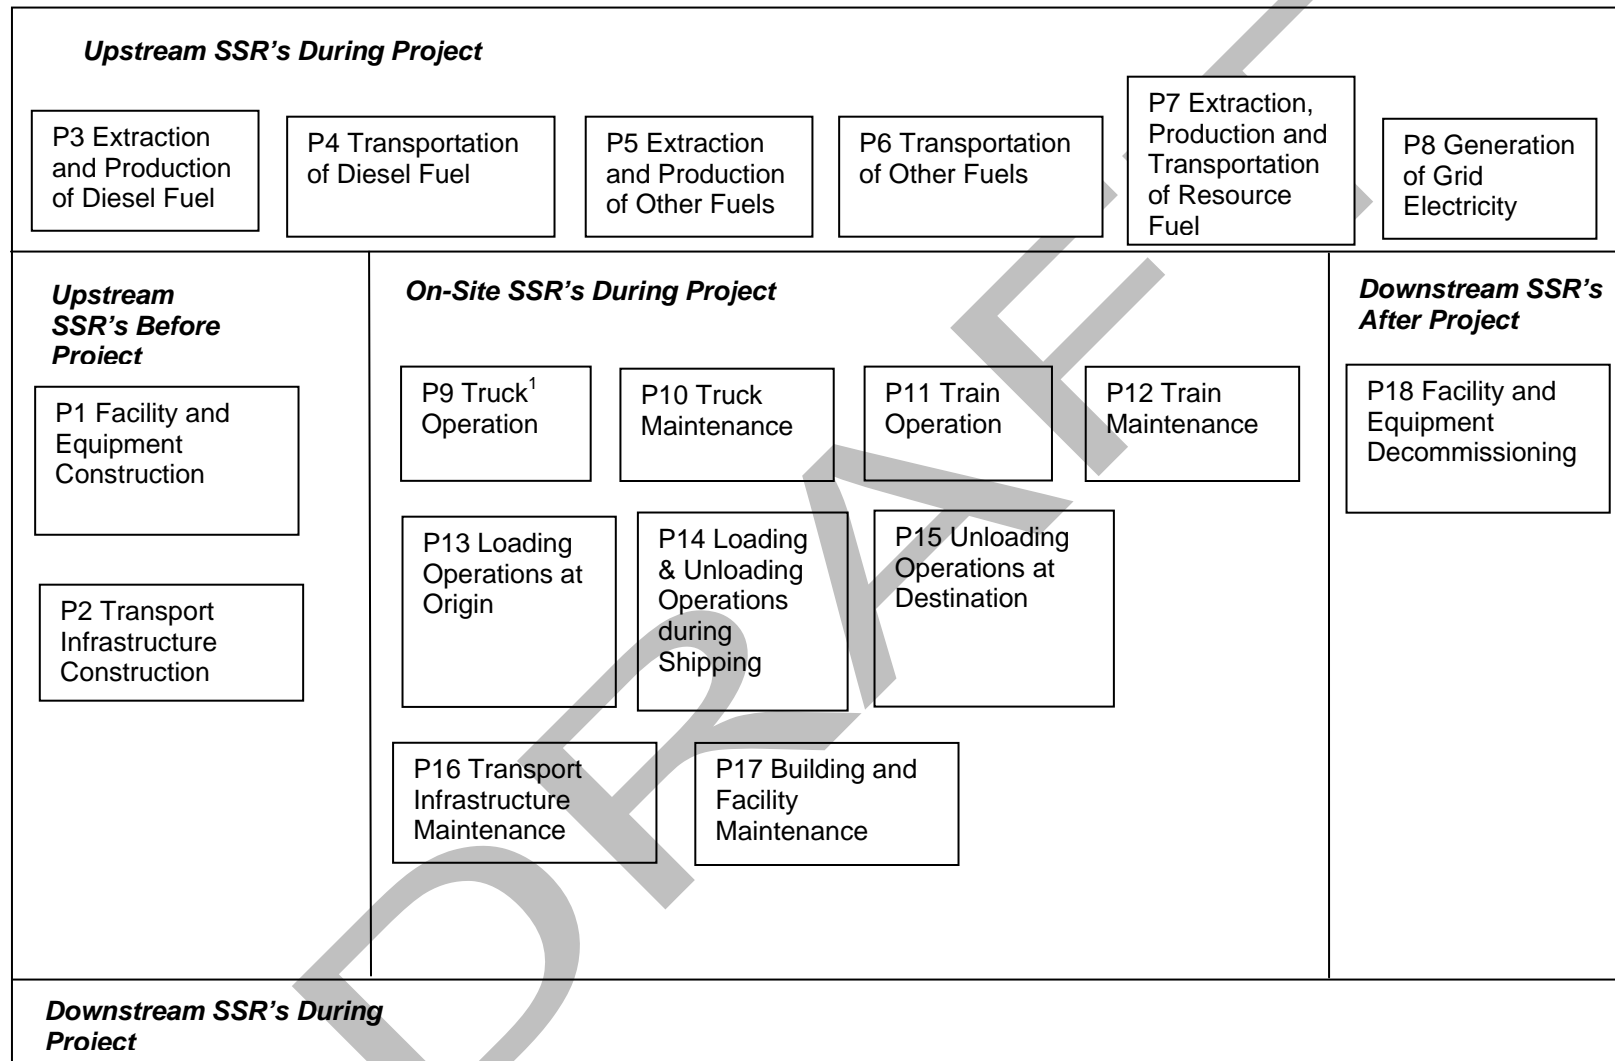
Upstream SSR's During Project

P3 Extraction and Production of Diesel Fuel

P4 Transportation of Diesel Fuel

P5 Extraction and Production of Other Fuels

P6 Transportation of Other Fuels

P7 Extraction, Production and Transportation of Resource Fuel

P8 Generation of Grid Electricity

Upstream SSR's Before Project

P1 Facility and Equipment Construction

P2 Transport Infrastructure Construction

On-Site SSR's During Project

P9 Truck$^1$ Operation

P10 Truck Maintenance

P11 Train Operation

P12 Train Maintenance

P13 Loading Operations at Origin

P14 Loading & Unloading Operations during Shipping

P15 Unloading Operations at Destination

P16 Transport Infrastructure Maintenance

P17 Building and Facility Maintenance

Downstream SSR's After Project

P18 Facility and Equipment Decommissioning

Downstream SSR's During Project

DRAFT